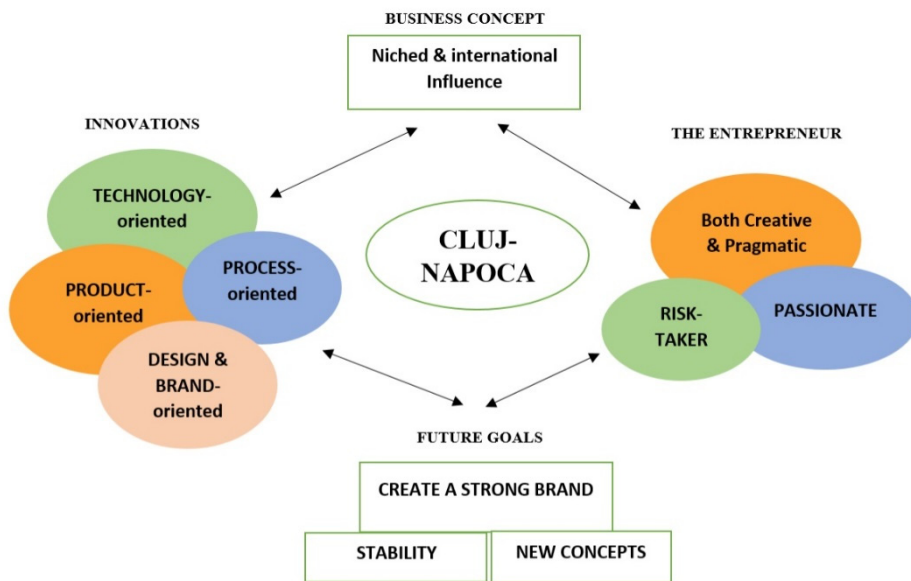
BUSINESS CONCEPT

Niched & international Influence

INNOVATIONS

THE ENTREPRENEUR

TECHNOLOGY-oriented

PROCESS-oriented

PRODUCT-oriented

DESIGN & BRAND-oriented

CLUJ-NAPOCA

Both Creative & Pragmatic

RISK-TAKER

PASSIONATE

FUTURE GOALS

CREATE A STRONG BRAND

STABILITY

NEW CONCEPTS